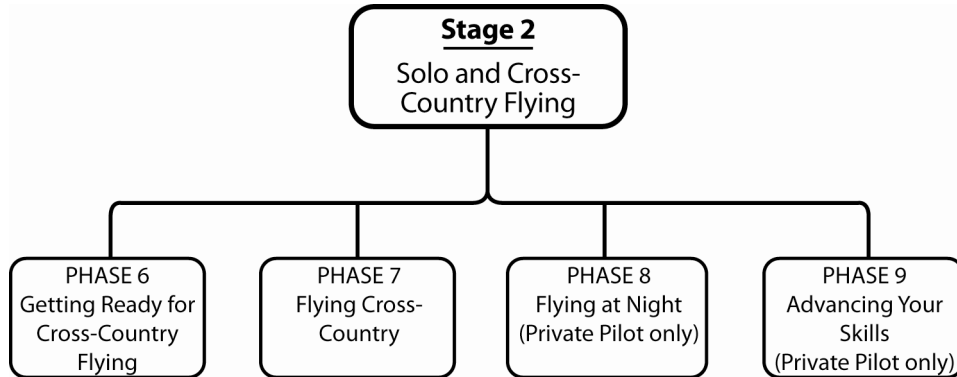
Stage 2
Solo and Cross-Country Flying

PHASE 6
Getting Ready for Cross-Country Flying

PHASE 7
Flying Cross-Country

PHASE 8
Flying at Night
(Private Pilot only)

PHASE 9
Advancing Your Skills
(Private Pilot only)